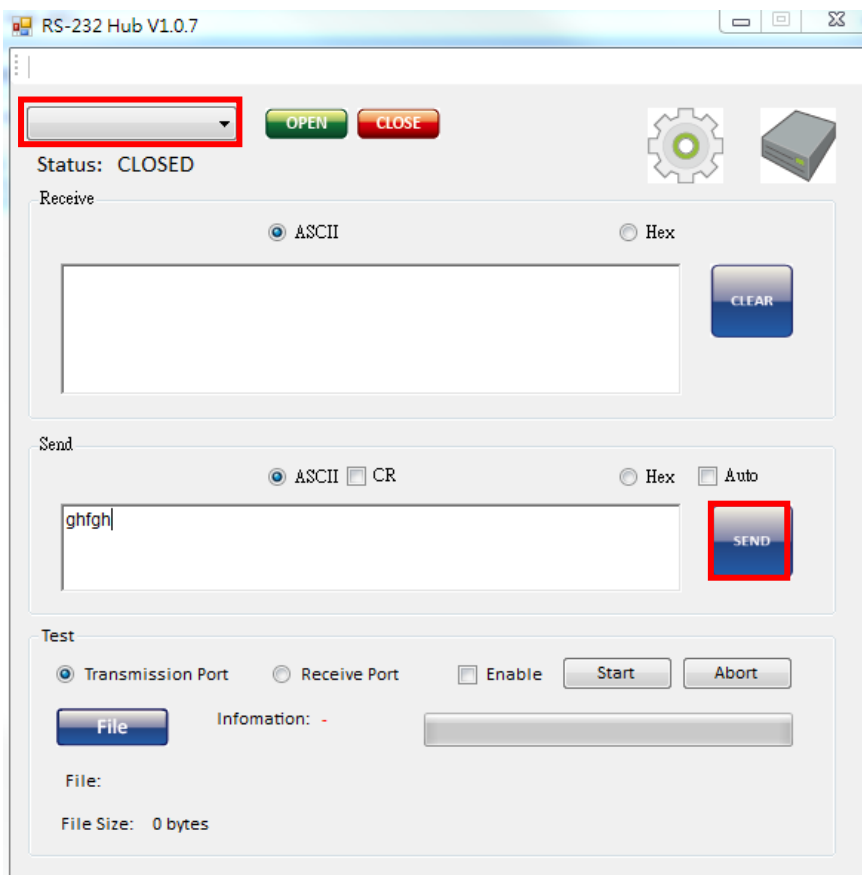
RS-232 Hub V1.0.7

OPEN CLOSE

Status: CLOSED

Receive

ASCII Hex

CLEAR

Send

ASCII CR Hex Auto

ghfgh

SEND

Test

Transmission Port Receive Port Enable Start Abort

File Infomation: -

File:

File Size: 0 bytes